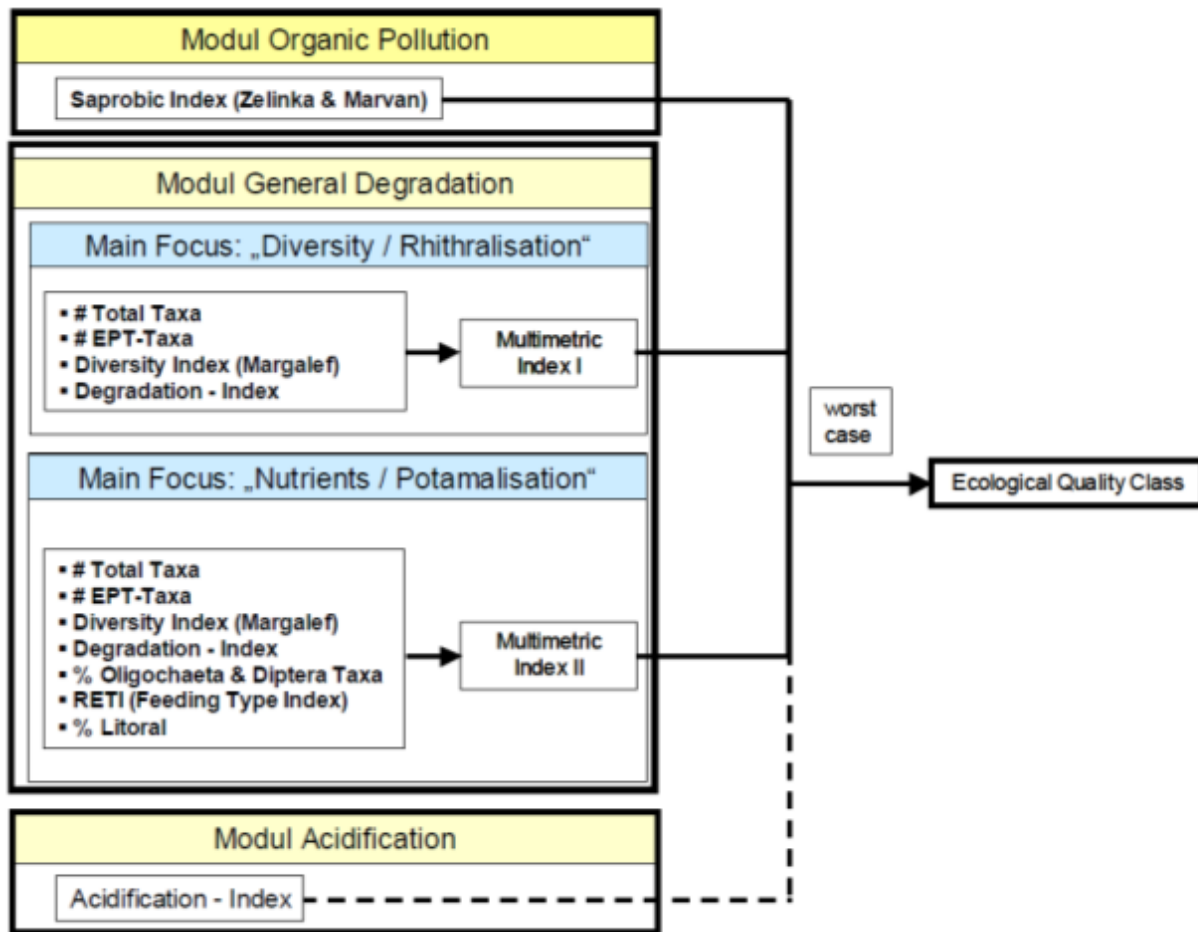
Modul Organic Pollution

Saprobic Index (Zelinka & Marvan)

Modul General Degradation

Main Focus: „Diversity / Rhithralisation“

▪ # Total Taxa
▪ # EPT-Taxa
▪ Diversity Index (Margalef)
▪ Degradation - Index

Multimetric Index I

worst case

Ecological Quality Class

Main Focus: „Nutrients / Potamalisation“

▪ # Total Taxa
▪ # EPT-Taxa
▪ Diversity Index (Margalef)
▪ Degradation - Index
▪ % Oligochaeta & Diptera Taxa
▪ RETI (Feeding Type Index)
▪ % Litoral

Multimetric Index II

Modul Acidification

Acidification - Index